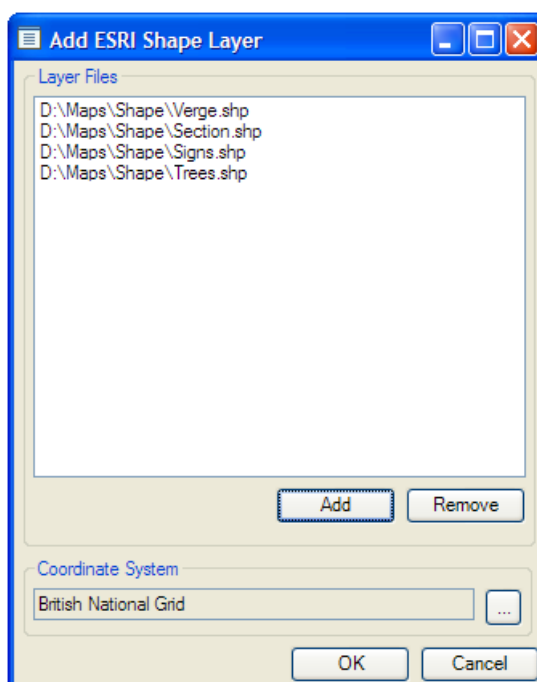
Add ESRI Shape Layer

Layer Files

D:\Maps\Shape\Verge.shp
D:\Maps\Shape\Section.shp
D:\Maps\Shape\Signs.shp
D:\Maps\Shape\Trees.shp

Add
Remove

Coordinate System

British National Grid
...

OK
Cancel